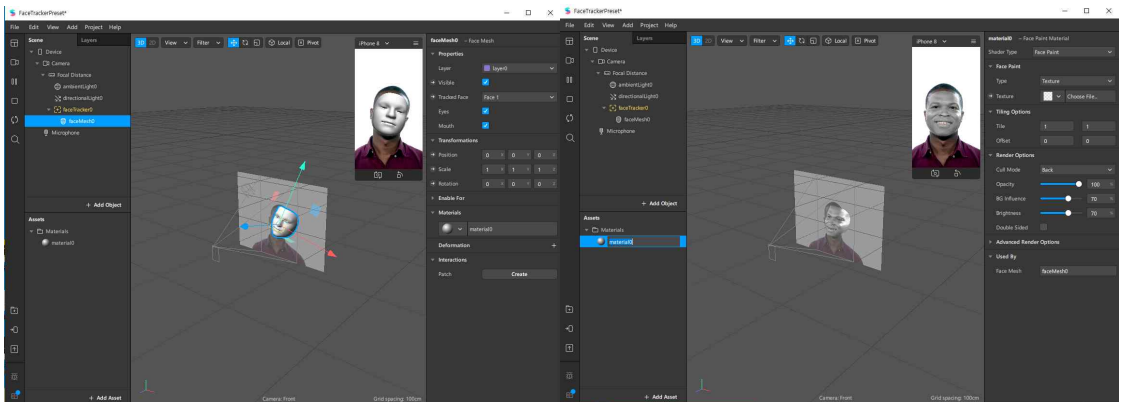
FaceTrackerPreset*

File Edit View Add Project Help

Scene Layers

Device
Camera
Focal Distance
ambientLight0
directionalLight0
faceTracker0
faceMesh0
Microphone

+ Add Object

Assets
Materials
material0

+ Add Asset

3D 2D View Filter Local Pivot

iPhone 8

Camera: Front

Grid spacing: 100cm

faceMesh0 – Face Mesh

Properties
Layer layer0
Visible
Tracked Face Face 1
Eyes
Mouth

Transformations
Position 0 0 0
Scale 1 1 1
Rotation 0 0 0

Enable For

Materials
material0

Deformation +

Interactions
Patch Create

FaceTrackerPreset*

File Edit View Add Project Help

Scene Layers

Device
Camera
Focal Distance
ambientLight0
directionalLight0
faceTracker0
faceMesh0
Microphone

+ Add Object

Assets
Materials
material0

+ Add Asset

3D 2D View Filter Local Pivot

iPhone 8

Camera: Front

Grid spacing: 100cm

material0 – Face Paint Material

Shader Type Face Paint

Face Paint
Type Texture
Texture Choose File...

Tiling Options
Tile 1 1
Offset 0 0

Render Options
Cull Mode Back
Opacity 100
BG Influence 70
Brightness 70
Double Sided

Advanced Render Options

Used By
Face Mesh faceMesh0